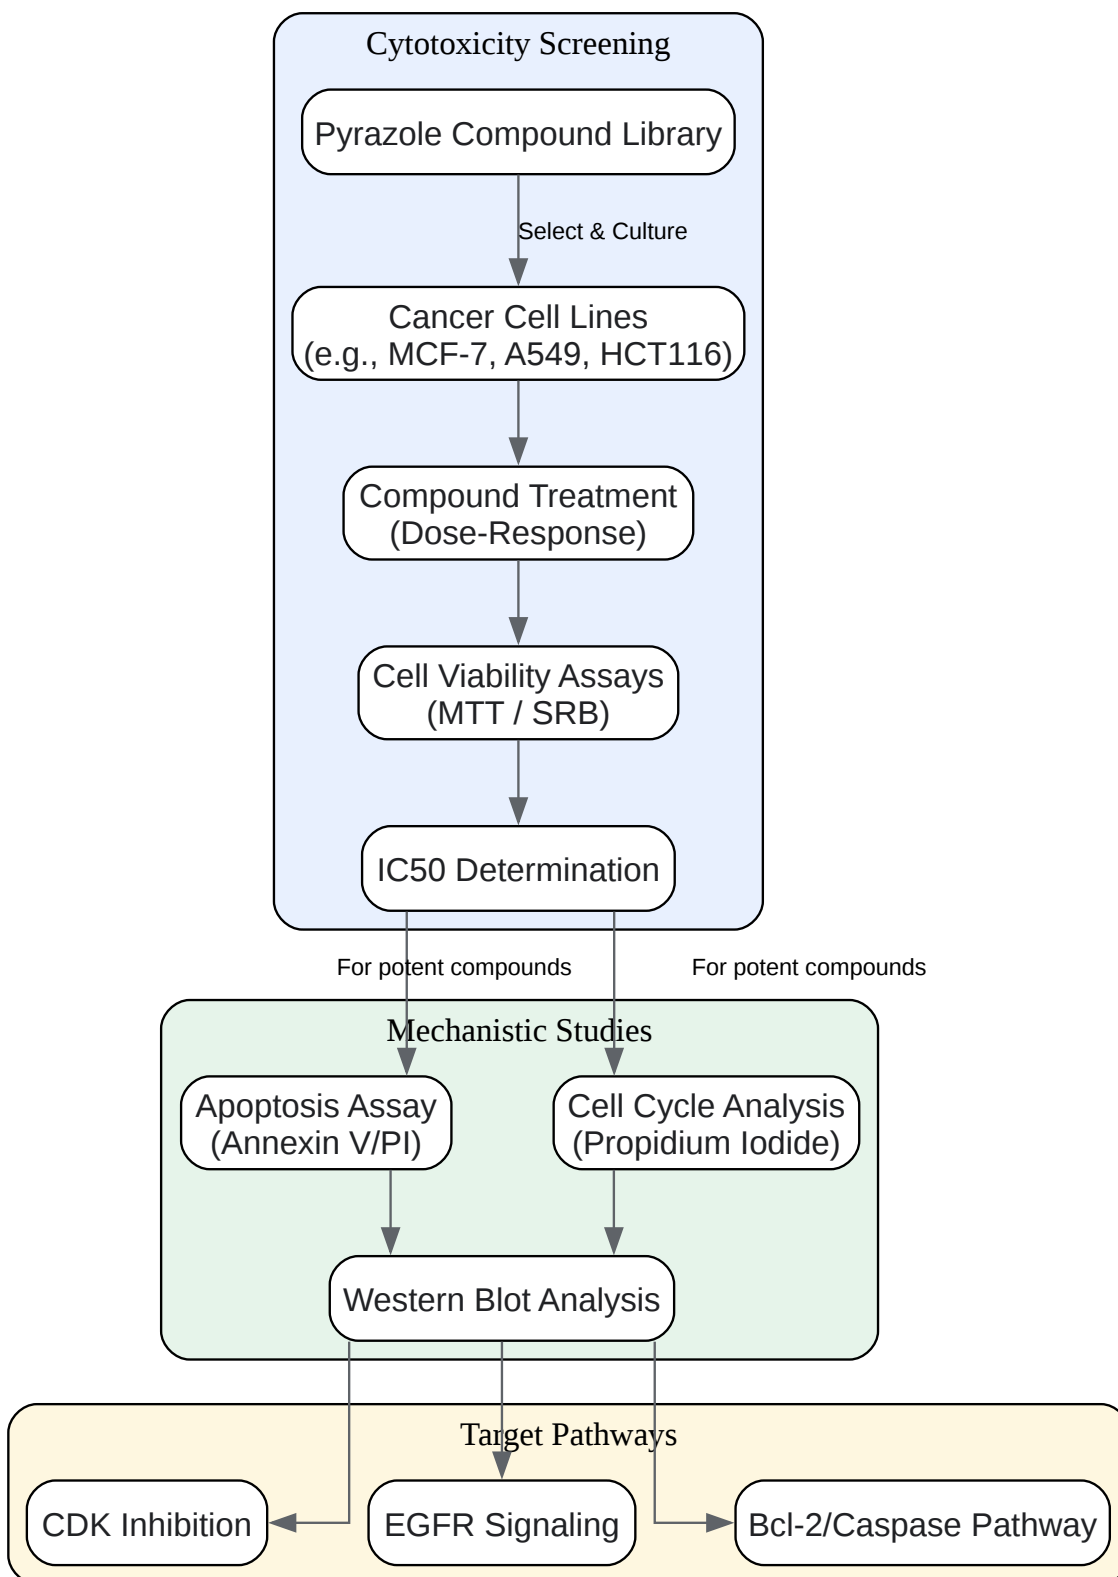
Cytotoxicity Screening

Pyrazole Compound Library

Select & Culture

Cancer Cell Lines (e.g., MCF-7, A549, HCT116)

Compound Treatment (Dose-Response)

Cell Viability Assays (MTT / SRB)

IC50 Determination

For potent compounds

For potent compounds

Mechanistic Studies

Apoptosis Assay (Annexin V/PI)

Cell Cycle Analysis (Propidium Iodide)

Western Blot Analysis

Target Pathways

CDK Inhibition

EGFR Signaling

Bcl-2/Caspase Pathway